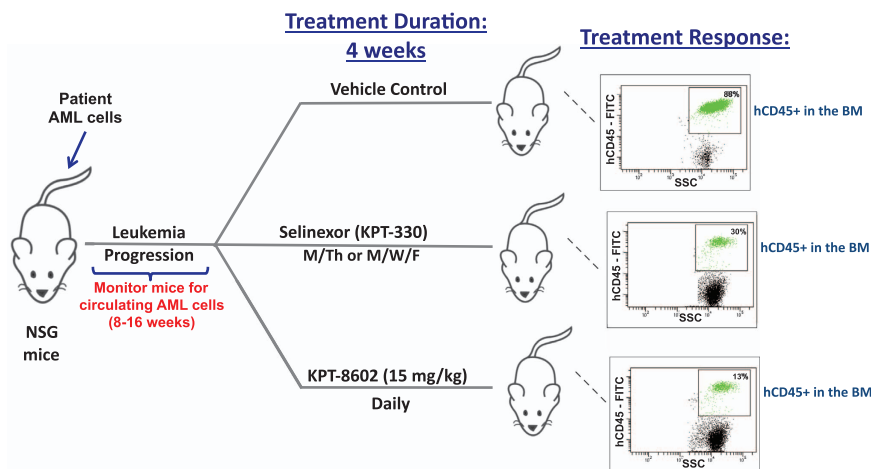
Treatment Duration:
4 weeks

Treatment Response:

Patient
AML cells

Vehicle Control

88%
hCD45 - FITC
SSC
hCD45+ in the BM

NSG
mice

Leukemia
Progression

Monitor mice for
circulating AML cells
(8-16 weeks)

Selinexor (KPT-330)
M/Th or M/W/F

30%
hCD45 - FITC
SSC
hCD45+ in the BM

KPT-8602 (15 mg/kg)
Daily

13%
hCD45 - FITC
SSC
hCD45+ in the BM